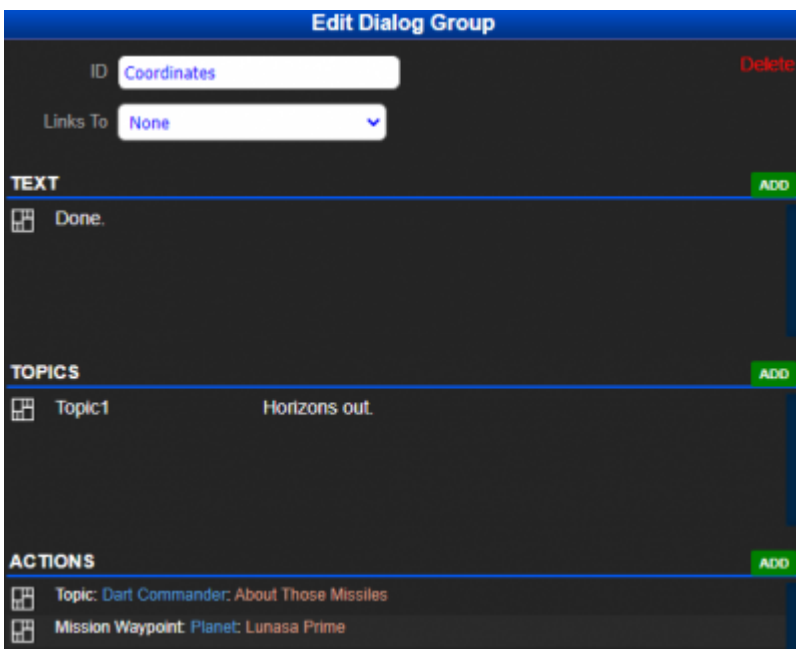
Edit Dialog Group

ID Coordinates

Delete

Links To None

TEXT

ADD

Done.

TOPICS

ADD

Topic1 Horizons out.

ACTIONS

ADD

Topic: Dart Commander: About Those Missiles

Mission Waypoint: Planet: Lunasa Prime